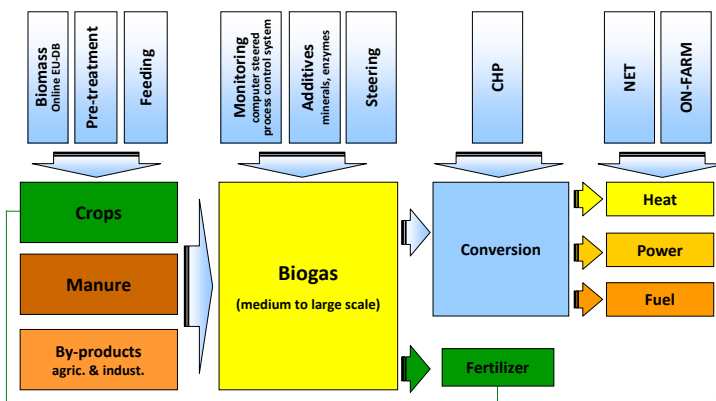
Biomass
Online EU-DB

Pre-treatment

Feeding

Monitoring
computer steered process control system

Additives
minerals, enzymes

Steering

CHP

NET

ON-FARM

Crops

Manure

By-products
agric. & indust.

Biogas
(medium to large scale)

Conversion

Heat

Power

Fuel

Fertilizer